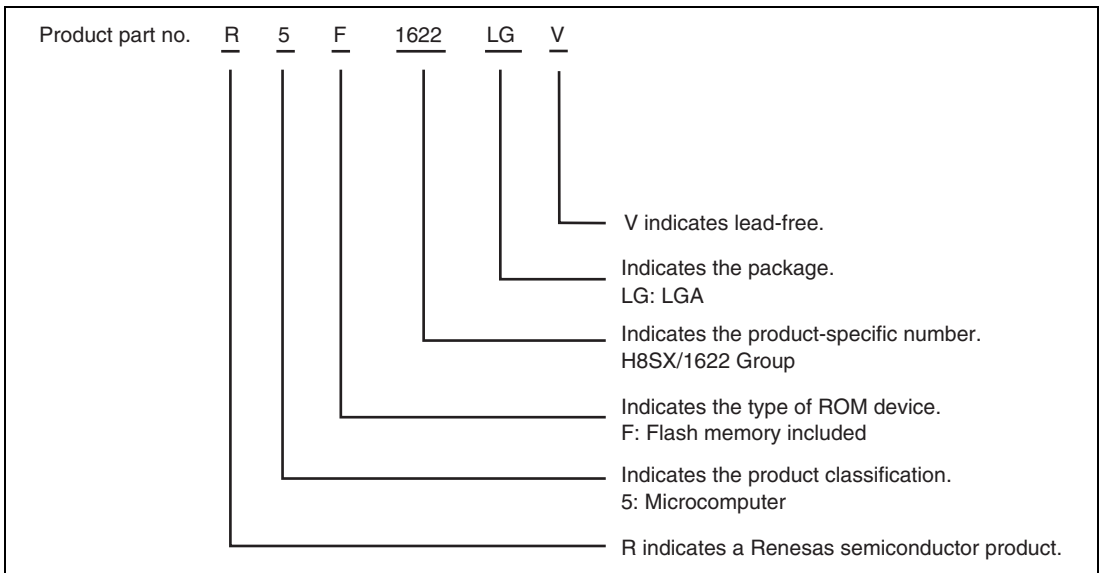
Product part no. R 5 F 1622 LG V

V indicates lead-free.

Indicates the package.
LG: LGA

Indicates the product-specific number.
H8SX/1622 Group

Indicates the type of ROM device.
F: Flash memory included

Indicates the product classification.
5: Microcomputer

R indicates a Renesas semiconductor product.